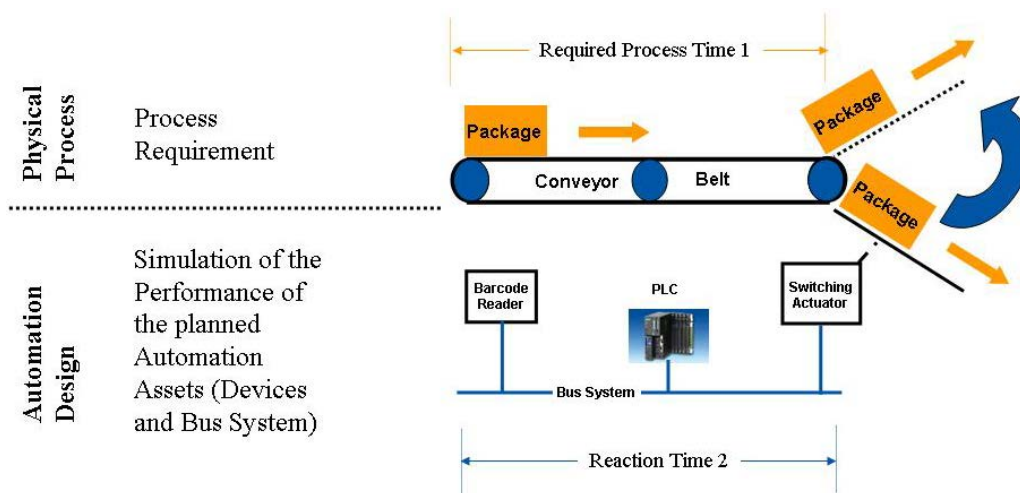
Physical Process

Process Requirement

Required Process Time 1

Package

Package

Conveyor

Belt

Package

Automation Design

Simulation of the Performance of the planned Automation Assets (Devices and Bus System)

Barcode Reader

PLC

Switching Actuator

Bus System

Reaction Time 2